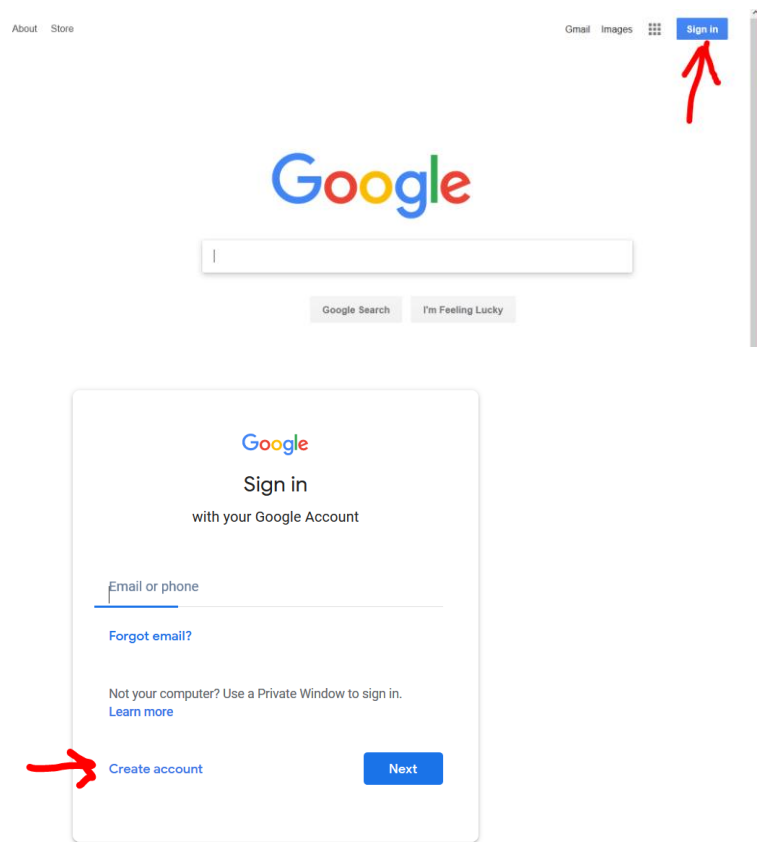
About Store

Gmail Images Sign in

Google

Google Search I'm Feeling Lucky

Google

Sign in

with your Google Account

Email or phone

Forgot email?

Not your computer? Use a Private Window to sign in.
Learn more

Create account

Next